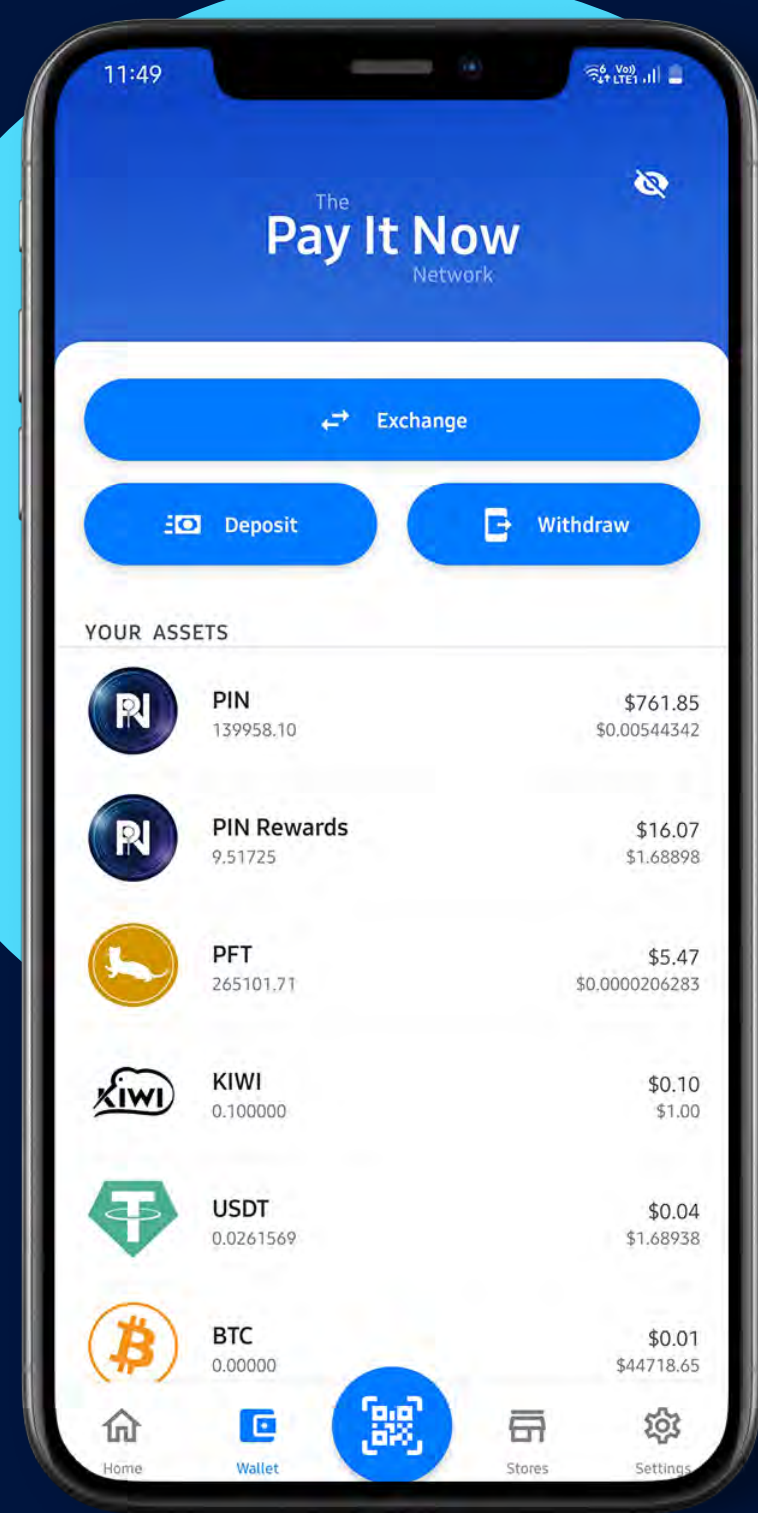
11:49

Vo)) LTE1

The
Pay It Now
Network

Exchange

Deposit

Withdraw

YOUR ASSETS

PIN
139958.10
$761.85
$0.00544342

PIN Rewards
9.51725
$16.07
$1.68898

PFT
265101.71
$5.47
$0.0000206283

KIWI
0.100000
$0.10
$1.00

USDT
0.0261569
$0.04
$1.68938

BTC
0.00000
$0.01
$44718.65

Home
Wallet
Stores
Settings